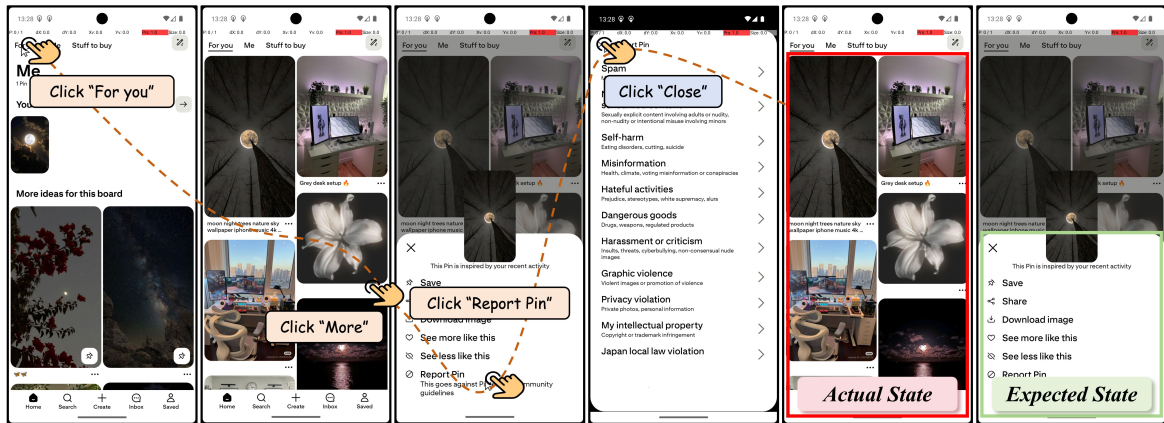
13:28

For you Me Stuff to buy

Me

1 Pin

You

Click "For you"

More ideas for this board

Home Search Create Inbox Saved

13:28

For you Me Stuff to buy

Grey desk setup 🔥

moon night trees nature sky wallpaper iphone music 4k ...

Click "More"

Home Search Create Inbox Saved

For you Me Stuff to buy

Click "Close"

This Pin is inspired by your recent activity

Save

Click "Report Pin"

Download image

See more like this

See less like this

Report Pin

This goes against Pinterest's community guidelines

13:28

Report Pin

Spam

Sexually explicit content involving adults or nudity, non-nudity or intentional misuse involving minors

Self-harm

Eating disorders, cutting, suicide

Misinformation

Health, climate, voting misinformation or conspiracies

Hateful activities

Prejudice, stereotypes, white supremacy, slurs

Dangerous goods

Drugs, weapons, regulated products

Harassment or criticism

Insults, threats, cyberbullying, non-consensual nude images

Graphic violence

Violent images or promotion of violence

Privacy violation

Private photos, personal information

My intellectual property

Copyright or trademark infringement

Japan local law violation

For you Me Stuff to buy

Grey desk setup 🔥

moon night trees nature sky wallpaper iphone music 4k ...

Actual State

For you Me Stuff to buy

Grey desk setup 🔥

moon night trees nature sky wallpaper iphone music

This Pin is inspired by your recent activity

Save

Share

Download image

See more like this

See less like this

Report Pin

Expected State